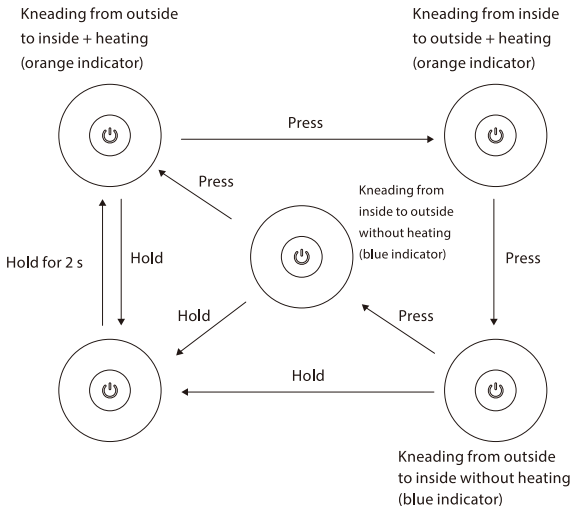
Kneading from outside to inside + heating (orange indicator)

Kneading from inside to outside + heating (orange indicator)

Press

Press

Kneading from inside to outside without heating (blue indicator)

Hold for 2 s

Hold

Press

Hold

Press

Hold

Kneading from outside to inside without heating (blue indicator)